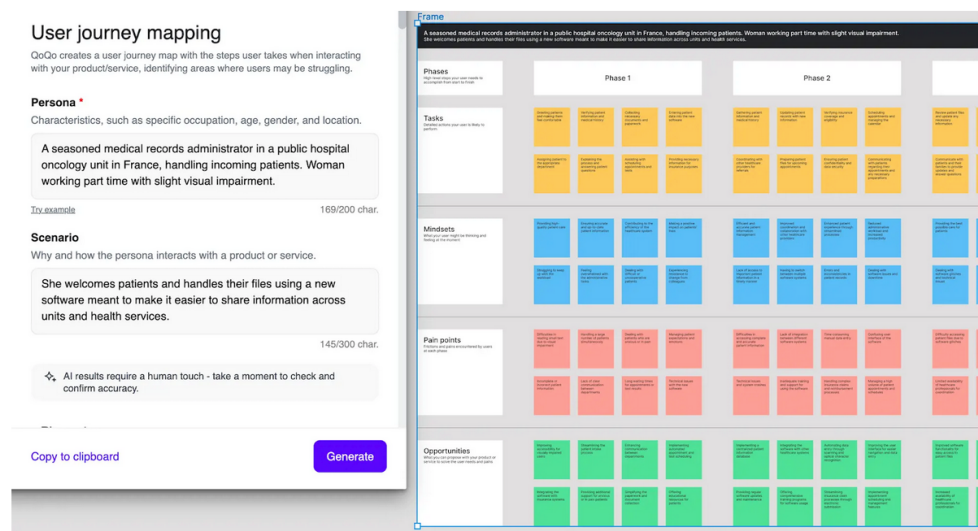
User journey mapping

QoQo creates a user journey map with the steps user takes when interacting with your product/service, identifying areas where users may be struggling.

Persona *

Characteristics, such as specific occupation, age, gender, and location.

A seasoned medical records administrator in a public hospital oncology unit in France, handling incoming patients. Woman working part time with slight visual impairment.

Try example

169/200 char.

Scenario

Why and how the persona interacts with a product or service.

She welcomes patients and handles their files using a new software meant to make it easier to share information across units and health services.

145/300 char.

AI results require a human touch - take a moment to check and confirm accuracy.

Copy to clipboard

Generate

Frame

A seasoned medical records administrator in a public hospital oncology unit in France, handling incoming patients. Woman working part time with slight visual impairment. She welcomes patients and handles their files using a new software meant to make it easier to share information across units and health services.

Phases

Phase 1

Phase 2

Tasks

Mindsets

Pain points

Opportunities

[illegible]